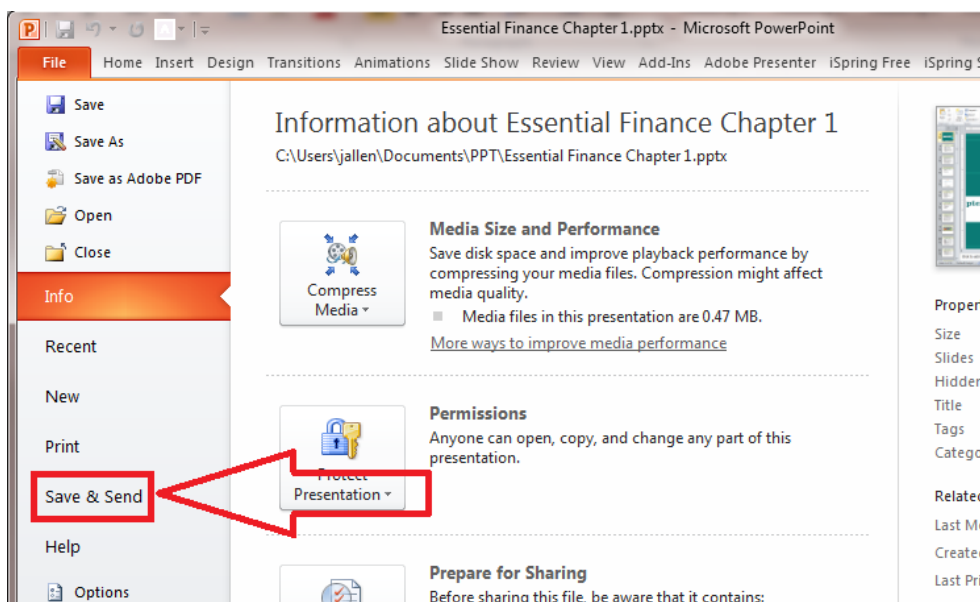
Essential Finance Chapter 1.pptx - Microsoft PowerPoint

File Home Insert Design Transitions Animations Slide Show Review View Add-Ins Adobe Presenter iSpring Free iSpring S

Save
Save As
Save as Adobe PDF
Open
Close
Info
Recent
New
Print
Save & Send
Help
Options

Information about Essential Finance Chapter 1
C:\Users\jallen\Documents\PPT\Essential Finance Chapter 1.pptx

Compress Media

Media Size and Performance
Save disk space and improve playback performance by compressing your media files. Compression might affect media quality.
Media files in this presentation are 0.47 MB.
More ways to improve media performance

Protect Presentation

Permissions
Anyone can open, copy, and change any part of this presentation.

Prepare for Sharing
Before sharing this file, be aware that it contains:

Proper
Size
Slides
Hidden
Title
Tags
Catego

Relate
Last M
Create
Last Pr